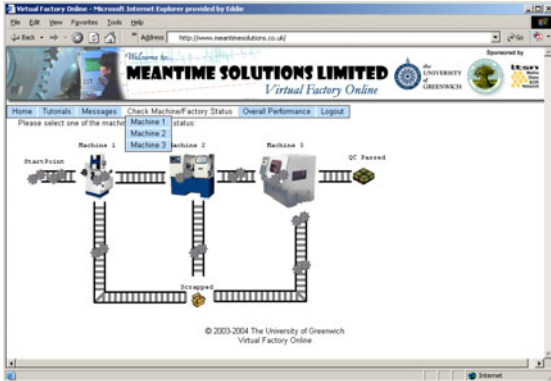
Virtual Factory Online - Microsoft Internet Explorer provided by Eddie

File Edit View Favorites Tools Help

Back Address http://www.meantimesolutions.co.uk/ Go

Welcome to...

MEANTIME SOLUTIONS LIMITED

Virtual Factory Online

Sponsored by

the UNIVERSITY of GREENWICH

Home Tutorials Messages Check Machine/Factory Status Overall Performance Logout

Please select one of the machi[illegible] status:

Machine 1
Machine 2
Machine 3

StartPoint

Machine 1

Machine 2

Machine 3

QC Passed

Scrapped

© 2003-2004 The University of Greenwich
Virtual Factory Online

Internet